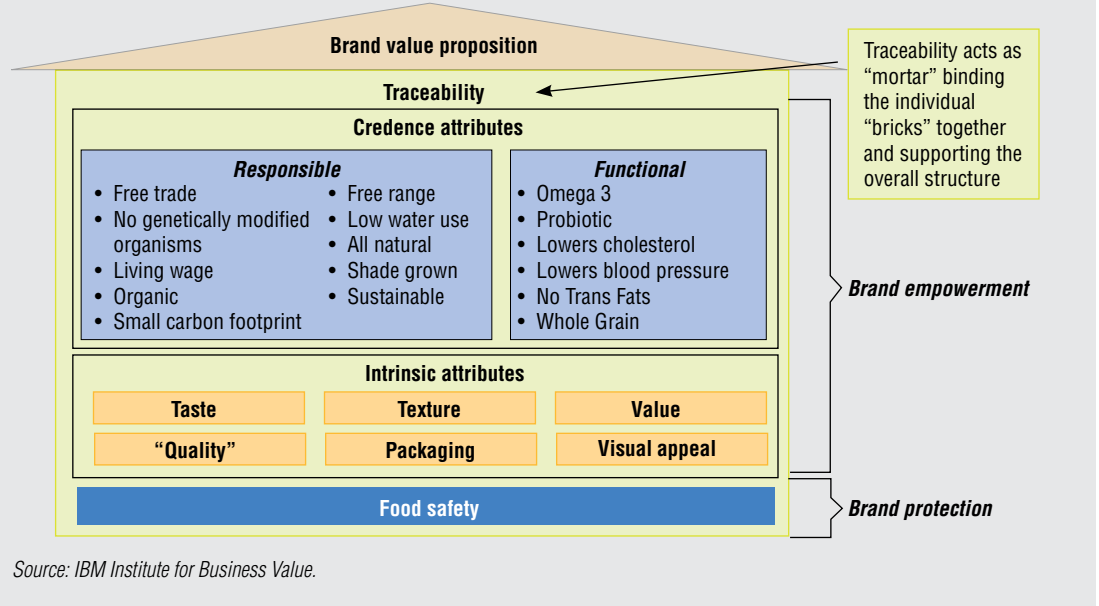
Brand value proposition

Traceability acts as "mortar" binding the individual "bricks" together and supporting the overall structure

Traceability

Credence attributes

*Responsible*
• Free trade
• No genetically modified organisms
• Living wage
• Organic
• Small carbon footprint
• Free range
• Low water use
• All natural
• Shade grown
• Sustainable

*Functional*
• Omega 3
• Probiotic
• Lowers cholesterol
• Lowers blood pressure
• No Trans Fats
• Whole Grain

Brand empowerment

Intrinsic attributes

| Taste | Texture | Value |
|---|---|---|
| "Quality" | Packaging | Visual appeal |

Food safety

Brand protection

Source: IBM Institute for Business Value.